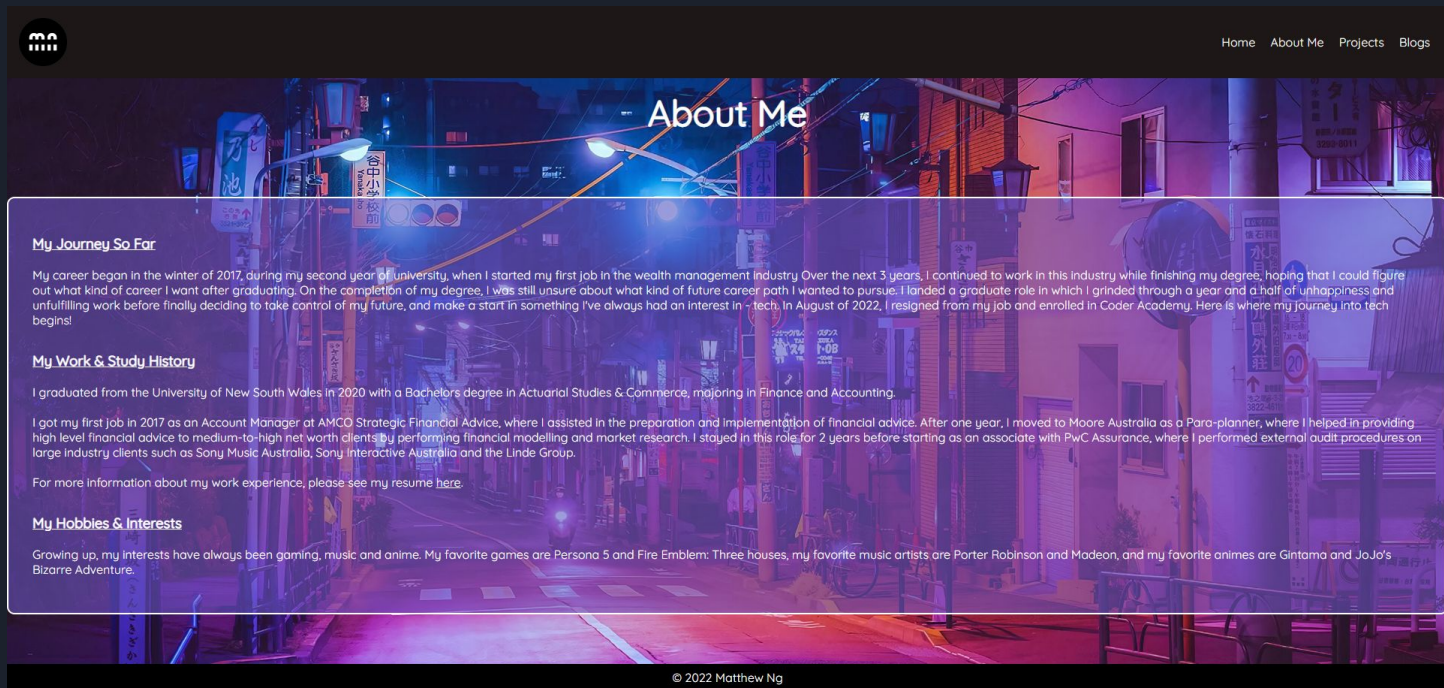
mn

Home About Me Projects Blogs

About Me

My Journey So Far

My career began in the winter of 2017, during my second year of university, when I started my first job in the wealth management industry Over the next 3 years, I continued to work in this industry while finishing my degree, hoping that I could figure out what kind of career I want after graduating. On the completion of my degree, I was still unsure about what kind of future career path I wanted to pursue. I landed a graduate role in which I grinded through a year and a half of unhappiness and unfulfilling work before finally deciding to take control of my future, and make a start in something I've always had an interest in - tech. In August of 2022, I resigned from my job and enrolled in Coder Academy. Here is where my journey into tech begins!

My Work & Study History

I graduated from the University of New South Wales in 2020 with a Bachelors degree in Actuarial Studies & Commerce, majoring in Finance and Accounting.

I got my first job in 2017 as an Account Manager at AMCO Strategic Financial Advice, where I assisted in the preparation and implementation of financial advice. After one year, I moved to Moore Australia as a Para-planner, where I helped in providing high level financial advice to medium-to-high net worth clients by performing financial modelling and market research. I stayed in this role for 2 years before starting as an associate with PwC Assurance, where I performed external audit procedures on large industry clients such as Sony Music Australia, Sony Interactive Australia and the Linde Group.

For more information about my work experience, please see my resume here.

My Hobbies & Interests

Growing up, my interests have always been gaming, music and anime. My favorite games are Persona 5 and Fire Emblem: Three houses, my favorite music artists are Porter Robinson and Madeon, and my favorite animes are Gintama and JoJo's Bizarre Adventure.

© 2022 Matthew Ng